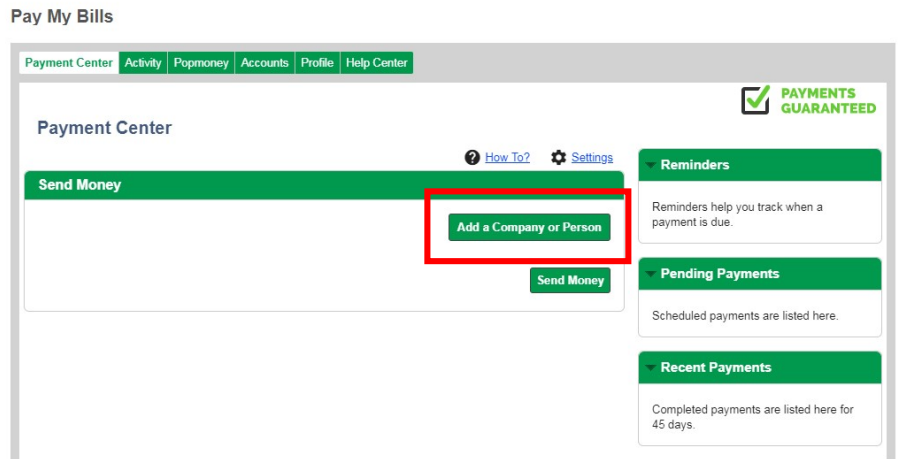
Pay My Bills

Payment Center | Activity | Popmoney | Accounts | Profile | Help Center

PAYMENTS GUARANTEED

Payment Center

How To? Settings

Send Money

Add a Company or Person

Send Money

Reminders

Reminders help you track when a payment is due.

Pending Payments

Scheduled payments are listed here.

Recent Payments

Completed payments are listed here for 45 days.